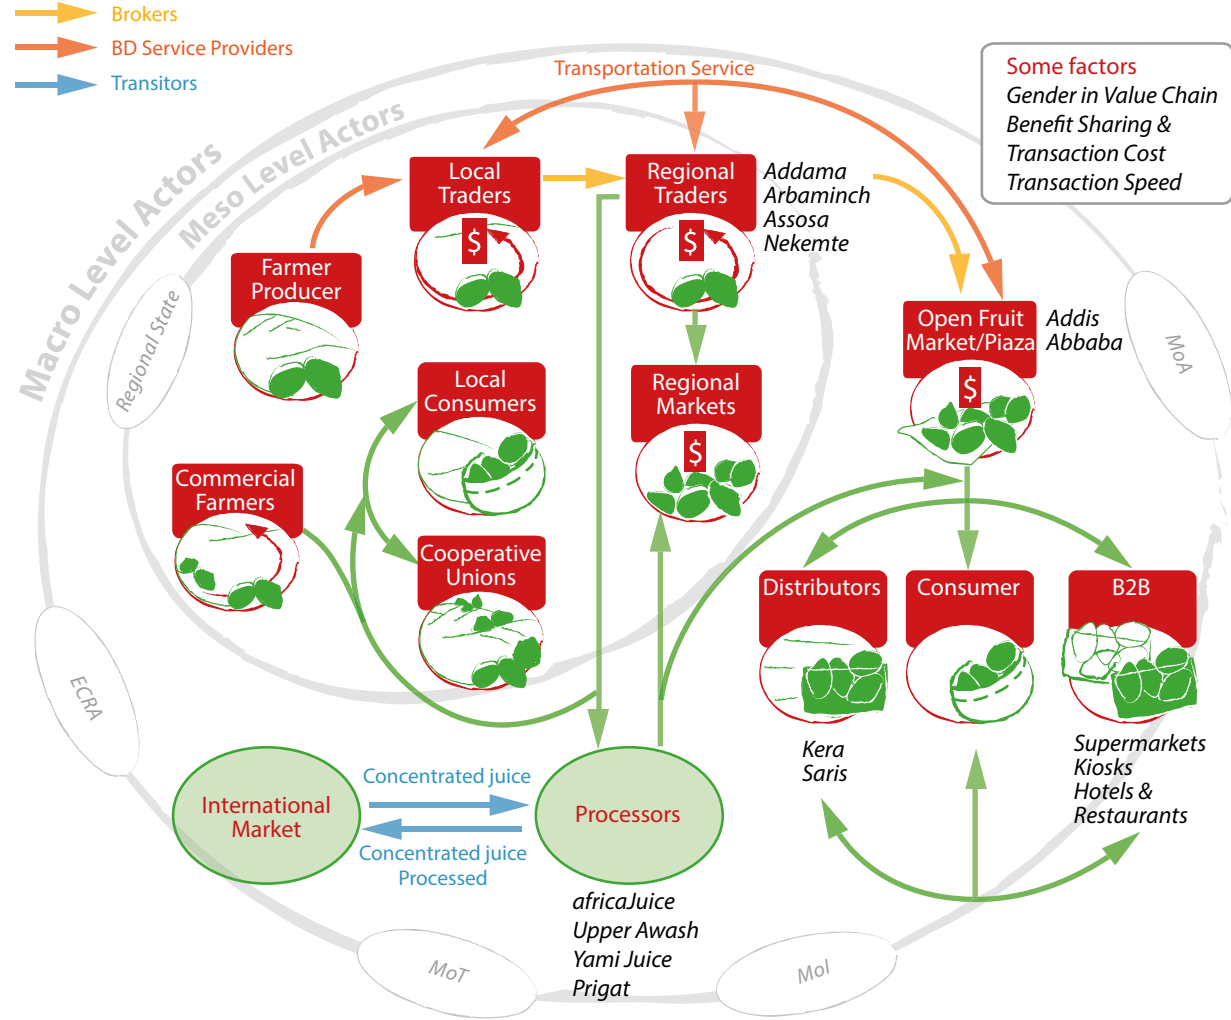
Brokers
BD Service Providers
Transitors

Transportation Service

Some factors
Gender in Value Chain
Benefit Sharing &
Transaction Cost
Transaction Speed

Macro Level Actors
Meso Level Actors
Regional State

Local Traders
$

Regional Traders
$
Addama
Arbaminch
Assosa
Nekemte

Farmer Producer

Open Fruit Market/Piaza
$
Addis Abbaba

MoA

Local Consumers

Regional Markets
$

Commercial Farmers

Cooperative Unions

Distributors

Consumer

B2B

ECRA

Kera
Saris

Supermarkets
Kiosks
Hotels &
Restaurants

International Market

Concentrated juice

Concentrated juice Processed

Processors

africaJuice
Upper Awash
Yami Juice
Prigat

MoT

MoI